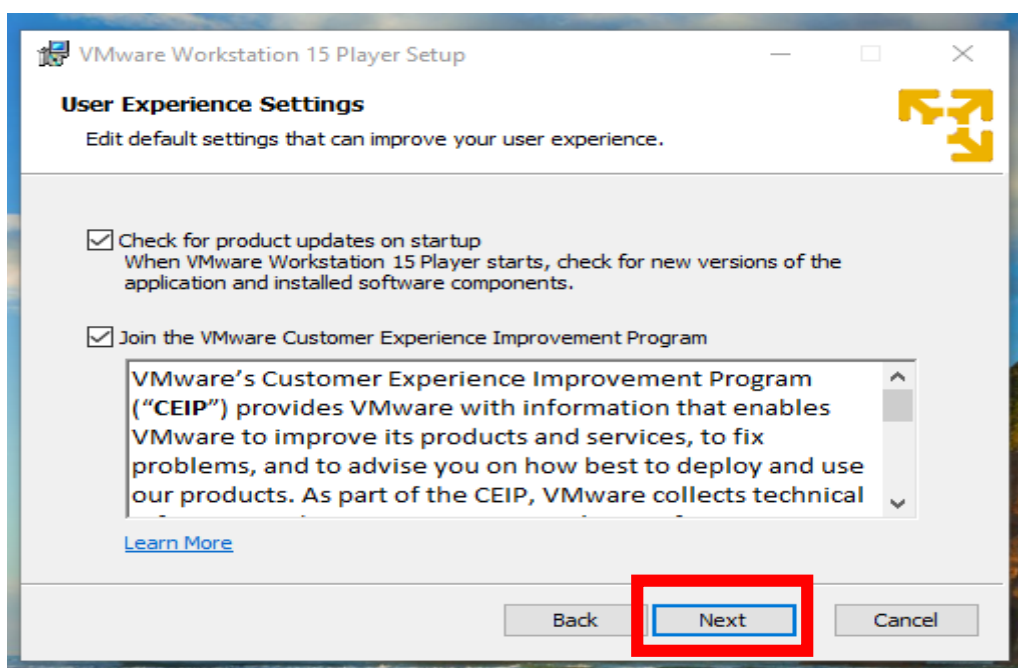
VMware Workstation 15 Player Setup

User Experience Settings

Edit default settings that can improve your user experience.

Check for product updates on startup
When VMware Workstation 15 Player starts, check for new versions of the application and installed software components.

Join the VMware Customer Experience Improvement Program

VMware's Customer Experience Improvement Program ("**CEIP**") provides VMware with information that enables VMware to improve its products and services, to fix problems, and to advise you on how best to deploy and use our products. As part of the CEIP, VMware collects technical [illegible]

Learn More

Back

Next

Cancel